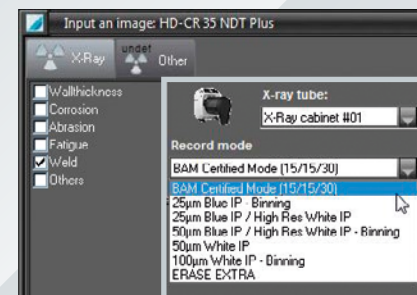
Input an image: HD-CR 35 NDT Plus

X-Ray

undef

Other

Wallthickness
Corrosion
Abrasion
Fatigue
Weld
Others

X-ray tube:

X-Ray cabinet #01

Record mode

BAM Certified Mode (15/15/30)

BAM Certified Mode (15/15/30)
25µm Blue IP - Binning
25µm Blue IP / High Res White IP
50µm Blue IP / High Res White IP - Binning
50µm White IP
100µm White IP - Binning
ERASE EXTRA